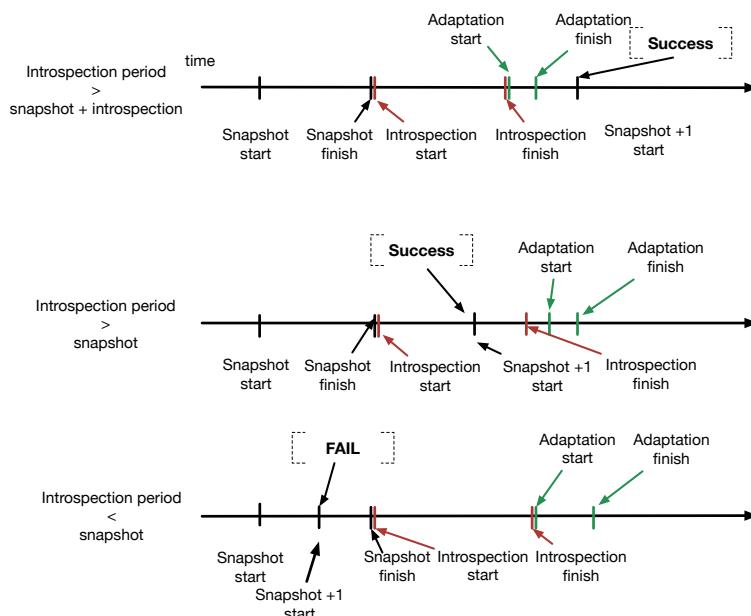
Introspection period > snapshot + introspection

time

Adaptation start

Adaptation finish

Success

Snapshot start

Snapshot finish

Introspection start

Introspection finish

Snapshot +1 start

Introspection period > snapshot

Success

Adaptation start

Adaptation finish

Snapshot start

Snapshot finish

Introspection start

Snapshot +1 start

Introspection finish

Introspection period < snapshot

FAIL

Adaptation start

Adaptation finish

Snapshot start

Snapshot +1 start

Snapshot finish

Introspection start

Introspection finish